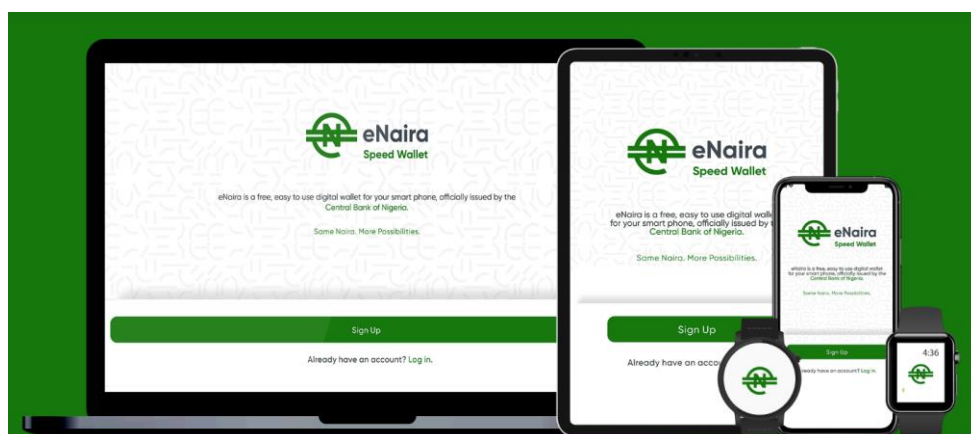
eNaira
Speed Wallet

eNaira is a free, easy to use digital wallet for your smart phone, officially issued by the Central Bank of Nigeria.

Same Naira. More Possibilities.

Sign Up

Already have an account? Log in.

eNaira
Speed Wallet

eNaira is a free, easy to use digital walle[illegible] for your smart phone, officially issued by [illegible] Central Bank of Nigeria.

Same Naira. More Possibilities.

Sign Up

Already have an accou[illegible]

eNaira
Speed Wallet

eNaira is a free, easy to use digital wallet for your smart phone, officially issued by the Central Bank of Nigeria.

Same Naira. More Possibilities.

Sign Up

Already have an account? Log in.

4:36